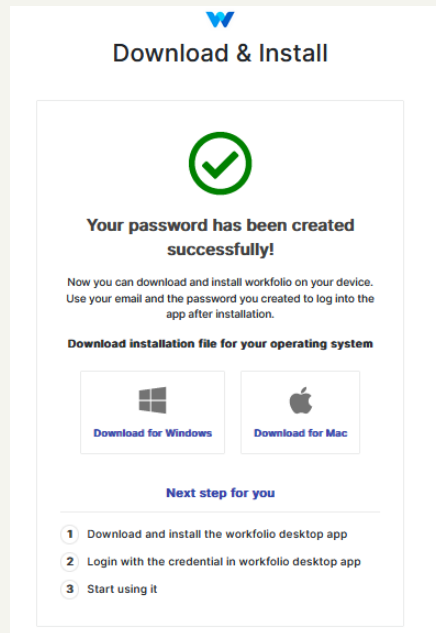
Download & Install

Your password has been created successfully!

Now you can download and install workfolio on your device. Use your email and the password you created to log into the app after installation.

Download installation file for your operating system

Download for Windows

Download for Mac

Next step for you

1 Download and install the workfolio desktop app

2 Login with the credential in workfolio desktop app

3 Start using it